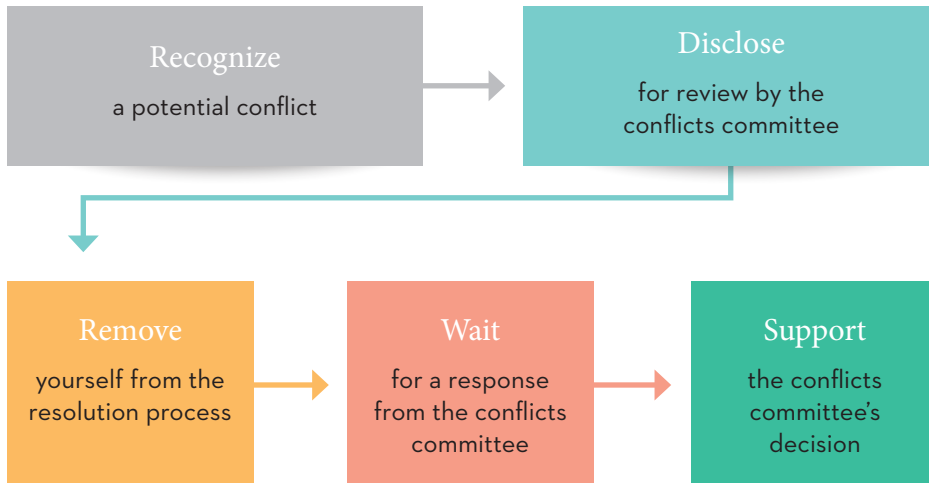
Recognize
a potential conflict

Disclose
for review by the conflicts committee

Remove
yourself from the resolution process

Wait
for a response from the conflicts committee

Support
the conflicts committee's decision